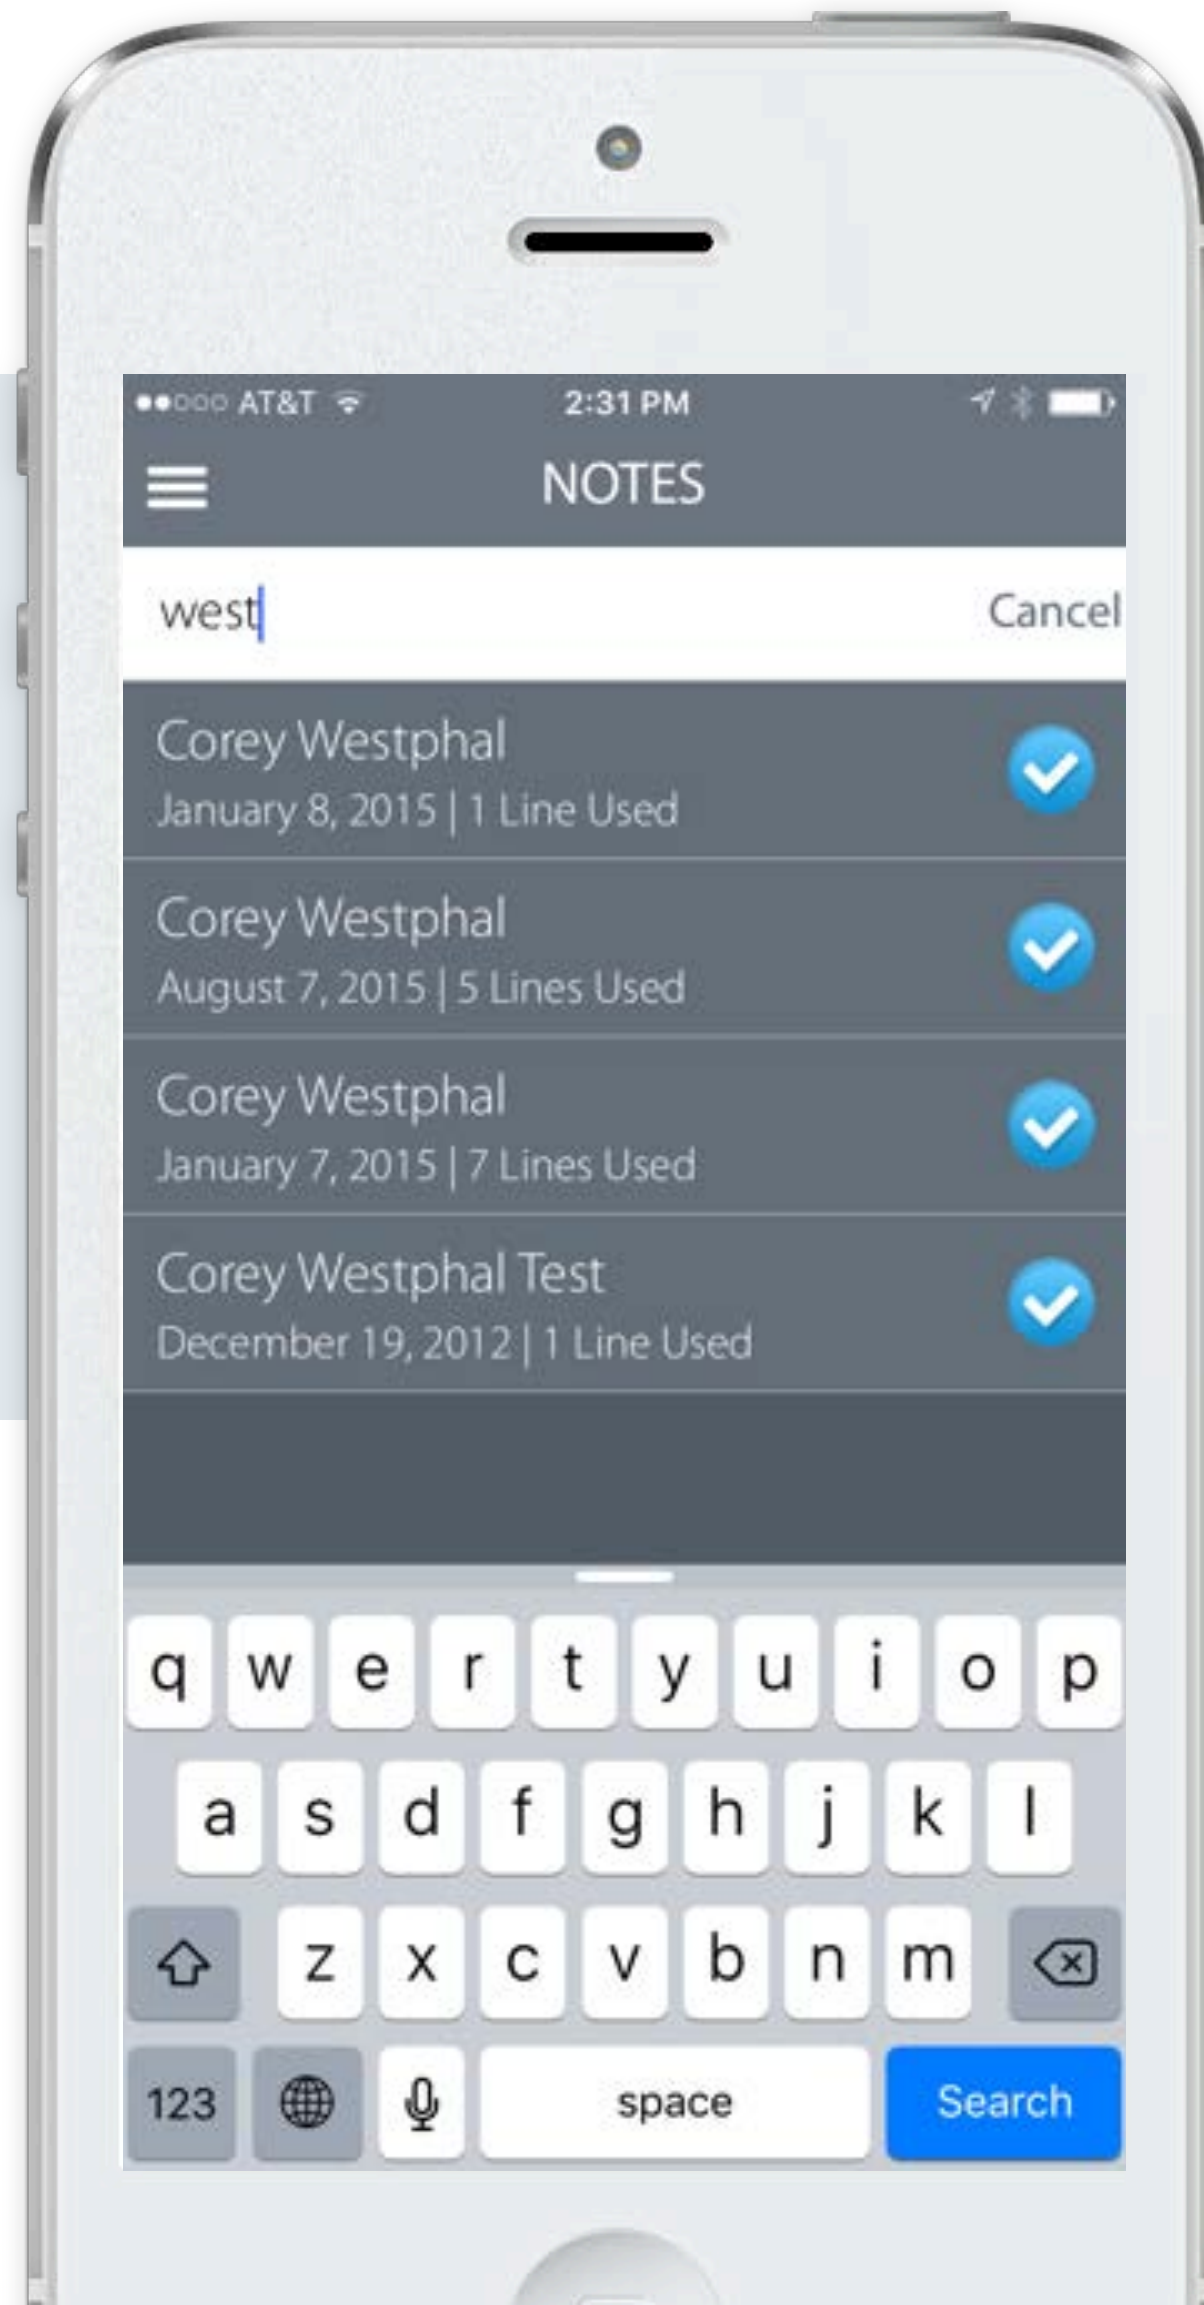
●●○○○ AT&T 2:31 PM

NOTES

west

Cancel

Corey Westphal
January 8, 2015 | 1 Line Used

Corey Westphal
August 7, 2015 | 5 Lines Used

Corey Westphal
January 7, 2015 | 7 Lines Used

Corey Westphal Test
December 19, 2012 | 1 Line Used

q w e r t y u i o p
a s d f g h j k l
z x c v b n m
123 space Search